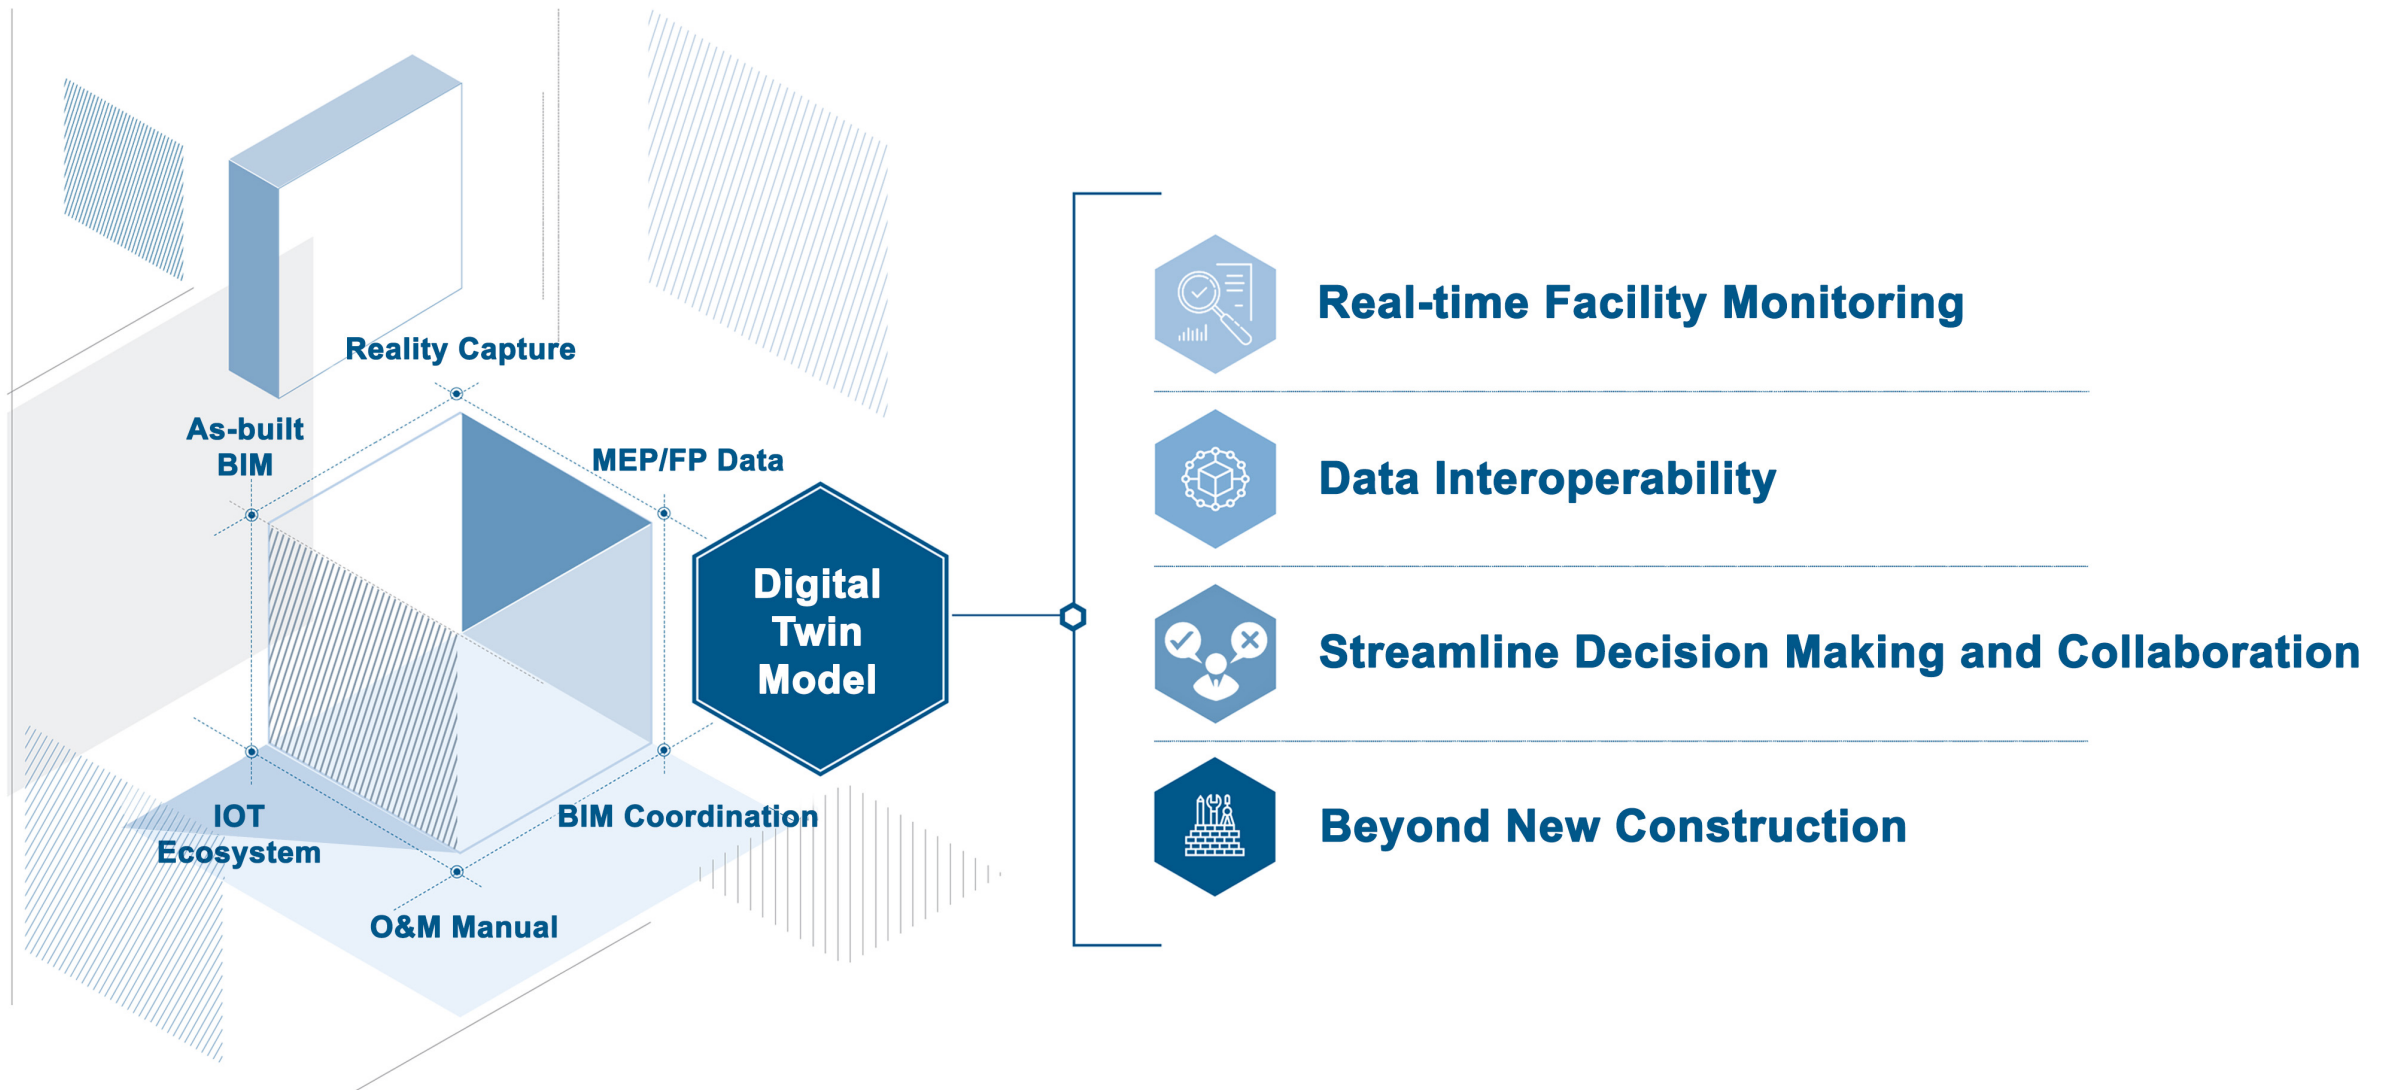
Reality Capture

As-built BIM

MEP/FP Data

Digital Twin Model

IOT Ecosystem

BIM Coordination

O&M Manual

Real-time Facility Monitoring

Data Interoperability

Streamline Decision Making and Collaboration

Beyond New Construction